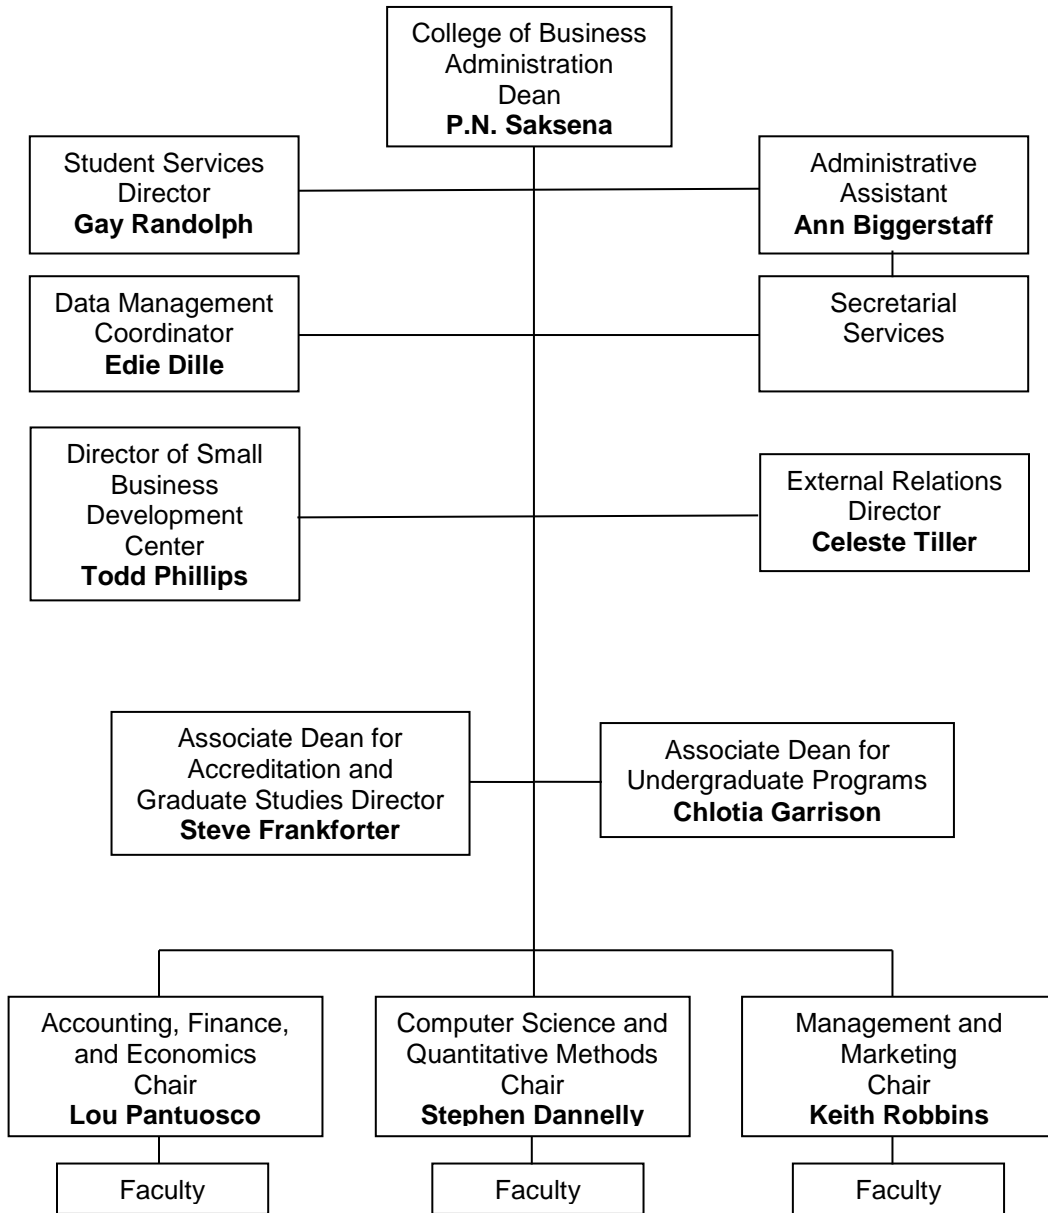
College of Business Administration Dean
**P.N. Saksena**

Student Services Director
**Gay Randolph**

Administrative Assistant
**Ann Biggerstaff**

Data Management Coordinator
**Edie Dille**

Secretarial Services

Director of Small Business Development Center
**Todd Phillips**

External Relations Director
**Celeste Tiller**

Associate Dean for Accreditation and Graduate Studies Director
**Steve Frankforter**

Associate Dean for Undergraduate Programs
**Chlotia Garrison**

Accounting, Finance, and Economics Chair
**Lou Pantuosco**

Computer Science and Quantitative Methods Chair
**Stephen Dannelly**

Management and Marketing Chair
**Keith Robbins**

Faculty

Faculty

Faculty